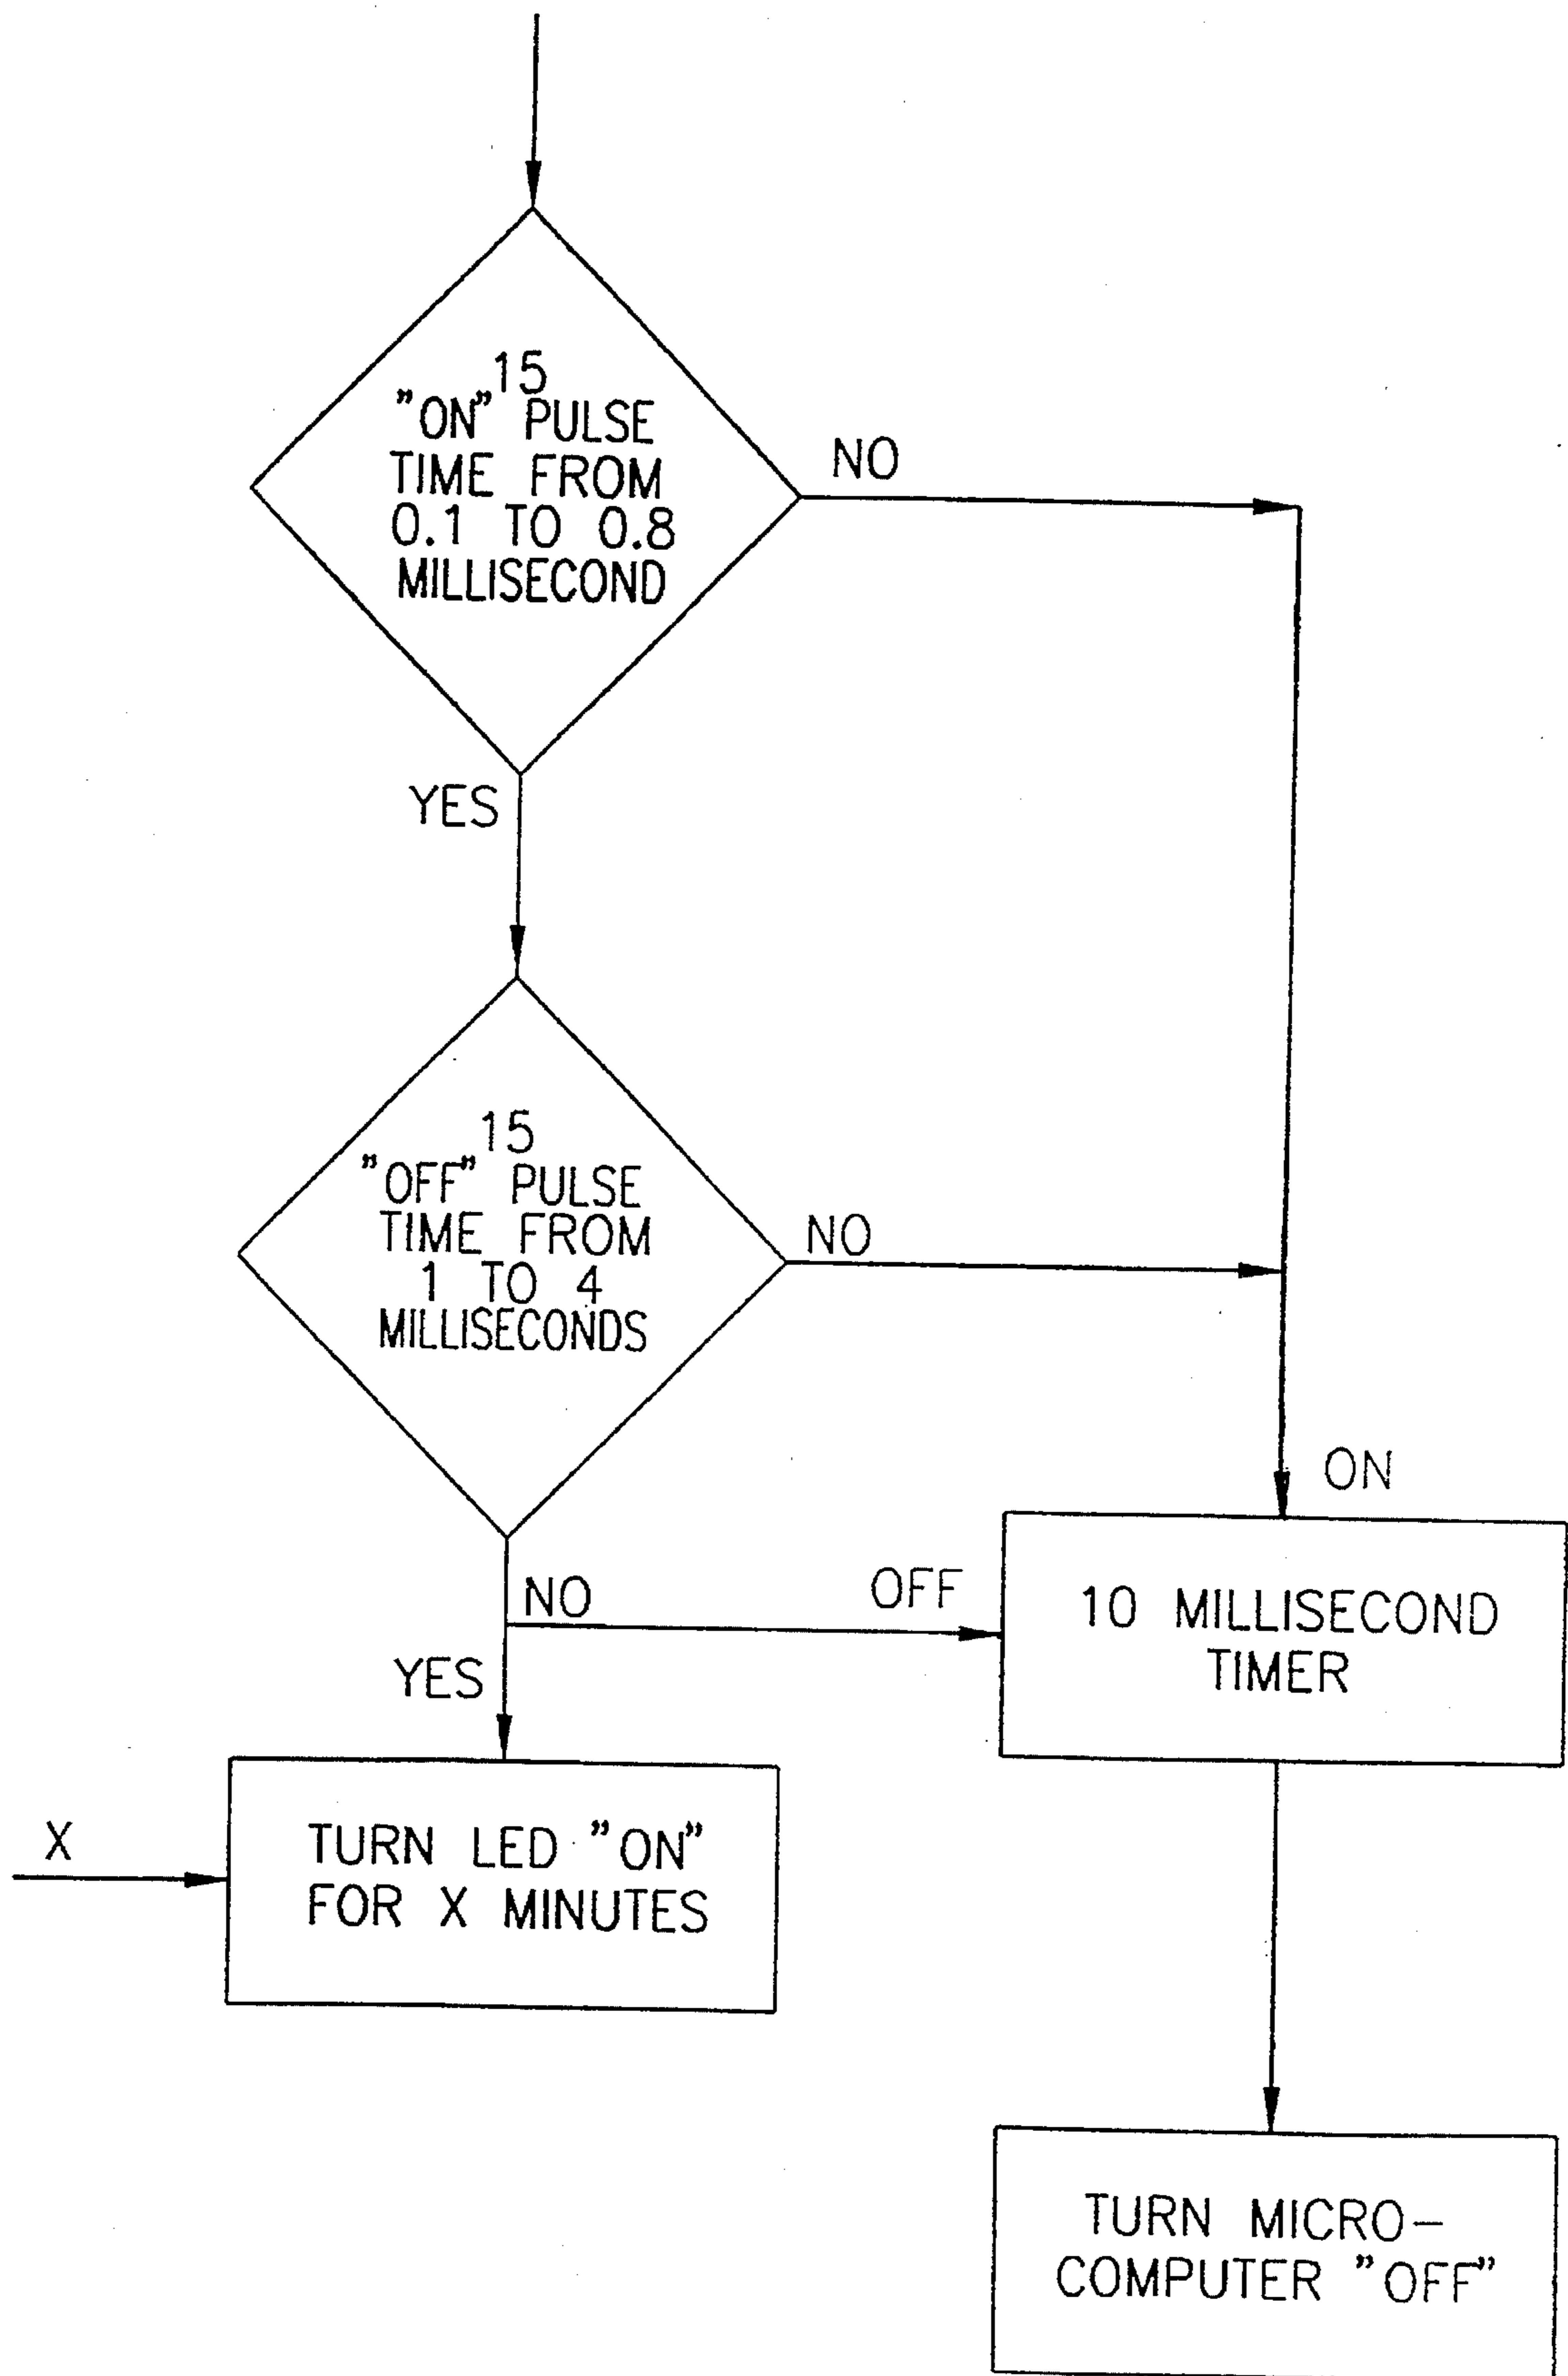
15
"ON" PULSE
TIME FROM
0.1 TO 0.8
MILLISECOND

NO

YES

15
"OFF" PULSE
TIME FROM
1 TO 4
MILLISECONDS

NO

ON

NO

OFF

10 MILLISECOND
TIMER

YES

X

TURN LED "ON"
FOR X MINUTES

TURN MICRO-
COMPUTER "OFF"